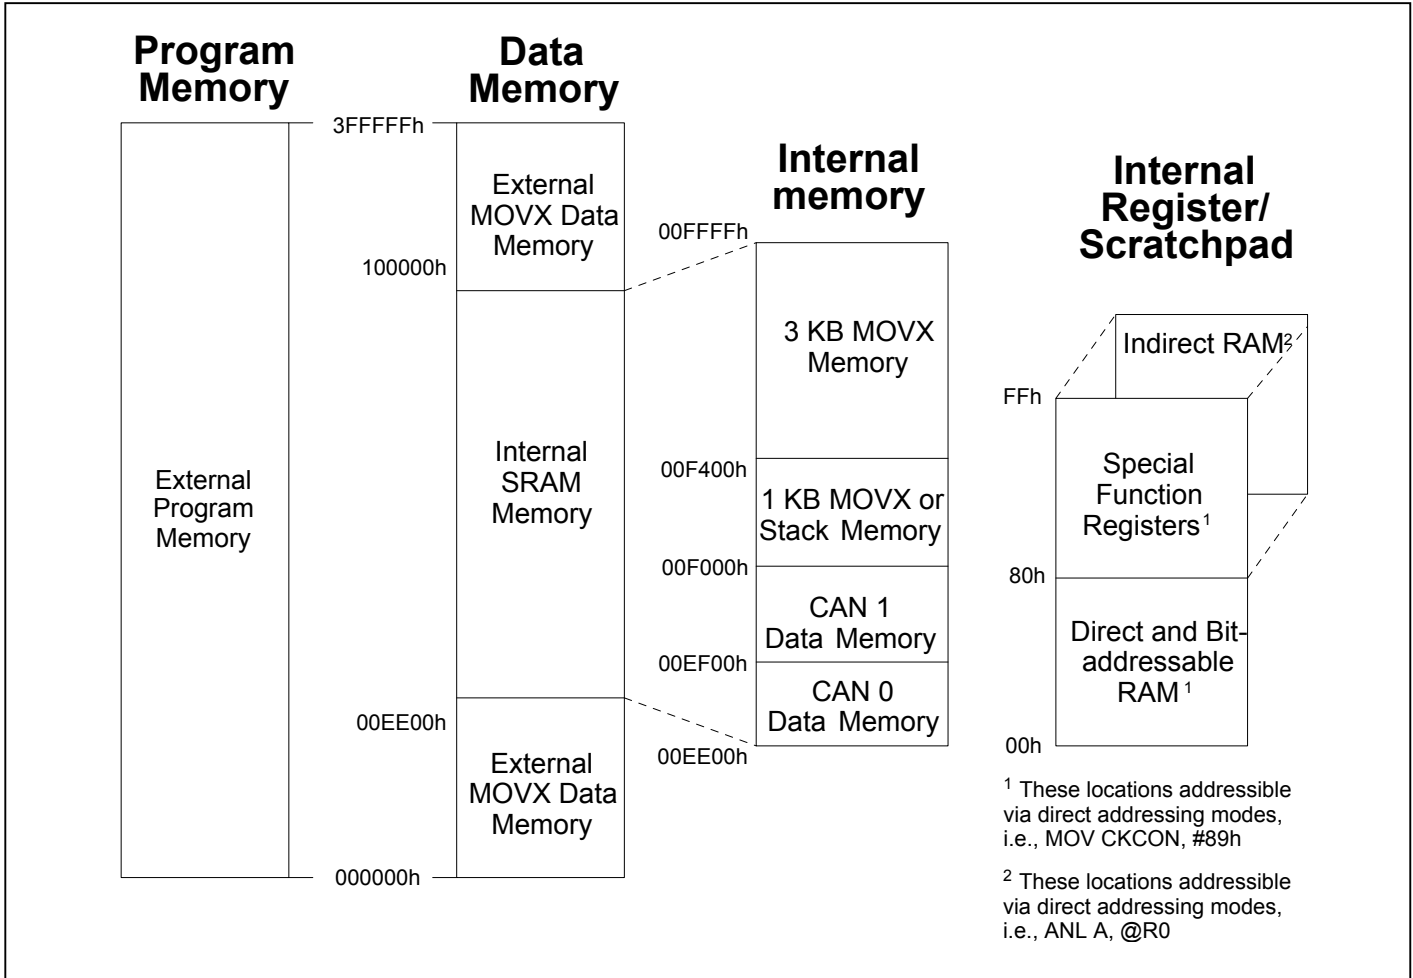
Program Memory

External Program Memory

Data Memory

3FFFFFh

External MOVX Data Memory

100000h

Internal SRAM Memory

00EE00h

External MOVX Data Memory

000000h

Internal memory

00FFFFh

3 KB MOVX Memory

00F400h

1 KB MOVX or Stack Memory

00F000h

CAN 1 Data Memory

00EF00h

CAN 0 Data Memory

00EE00h

Internal Register/ Scratchpad

Indirect RAM$^2$

FFh

Special Function Registers$^1$

80h

Direct and Bit-addressable RAM$^1$

00h

$^1$ These locations addressible via direct addressing modes, i.e., MOV CKCON, #89h

$^2$ These locations addressible via direct addressing modes, i.e., ANL A, @R0